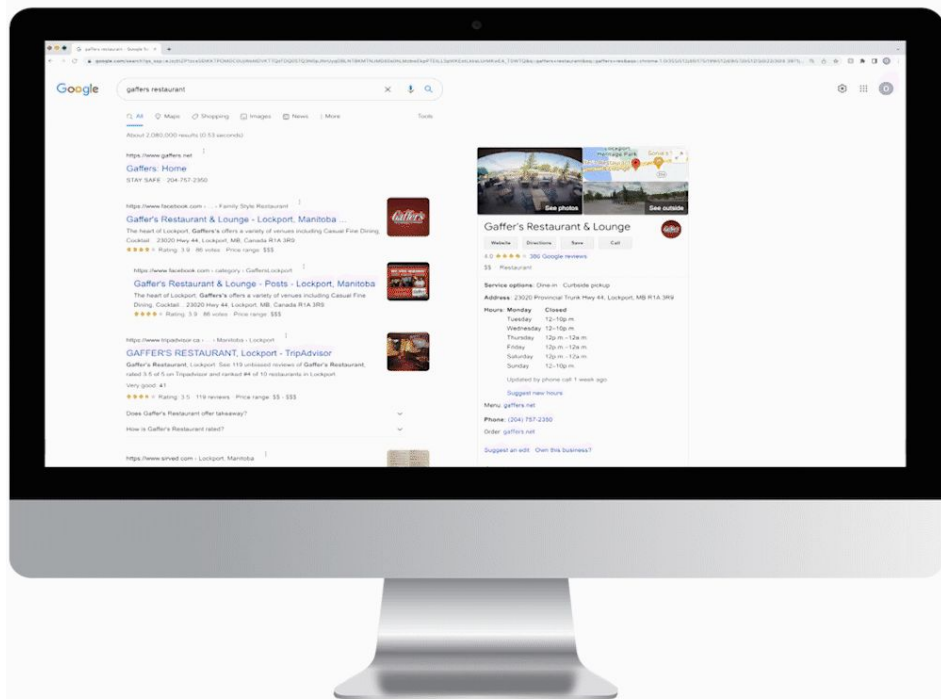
gaffers restaurant - Google Se

Google

gaffers restaurant

All Maps Shopping Images News More Tools

About 2,080,000 results (0.53 seconds)

https://www.gaffers.net

Gaffers: Home

STAY SAFE · 204-757-2350

https://www.facebook.com › ... › Family Style Restaurant

Gaffer's Restaurant & Lounge - Lockport, Manitoba ...

The heart of Lockport. Gaffer's offers a variety of venues including Casual Fine Dining, Cocktail ... 23020 Hwy 44, Lockport, MB, Canada R1A 3R9

Rating: 3.9 · 86 votes · Price range: $$$

https://www.facebook.com › category › GaffersLockport

Gaffer's Restaurant & Lounge - Posts - Lockport, Manitoba

The heart of Lockport. Gaffer's offers a variety of venues including Casual Fine Dining, Cocktail ... 23020 Hwy 44, Lockport, MB, Canada R1A 3R9

Rating: 3.9 · 86 votes · Price range: $$$

https://www.tripadvisor.ca › ... › Manitoba › Lockport

GAFFER'S RESTAURANT, Lockport - TripAdvisor

Gaffer's Restaurant, Lockport: See 119 unbiased reviews of Gaffer's Restaurant, rated 3.5 of 5 on Tripadvisor and ranked #4 of 10 restaurants in Lockport.

Very good: 41

Rating: 3.5 · 119 reviews · Price range: $$ - $$$

Does Gaffer's Restaurant offer takeaway?

How is Gaffer's Restaurant rated?

https://www.sirved.com › Lockport, Manitoba

See photos

See outside

Gaffer's Restaurant & Lounge

Website Directions Save Call

4.0 386 Google reviews

$$ · Restaurant

Service options: Dine-in · Curbside pickup

Address: 23020 Provincial Trunk Hwy 44, Lockport, MB R1A 3R9

Hours: Monday Closed
Tuesday 12–10 p.m.
Wednesday 12–10 p.m.
Thursday 12 p.m.–12 a.m.
Friday 12 p.m.–12 a.m.
Saturday 12 p.m.–12 a.m.
Sunday 12–10 p.m.

Updated by phone call 1 week ago

Suggest new hours

Menu: gaffers.net

Phone: (204) 757-2350

Order: gaffers.net

Suggest an edit · Own this business?